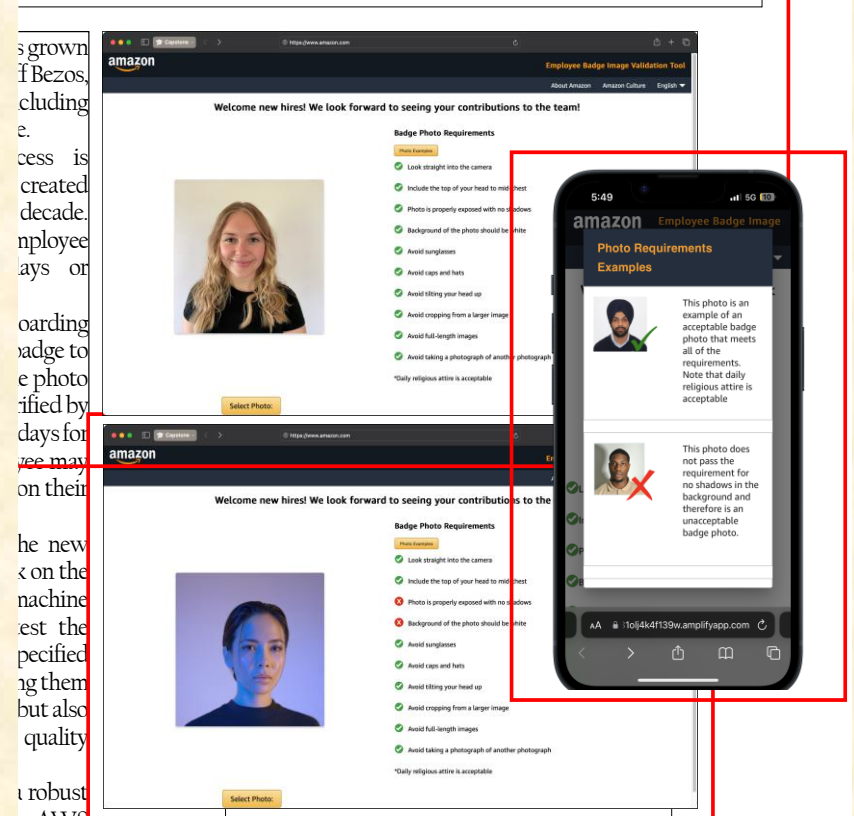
s grown
f Bezos,
cluding
e.
cess is
created
decade.
nployee
lays or

oarding
badge to
e photo
rified by
days for
yee may
on their

he new
k on the
nachine
est the
pecified
ng them
but also
quality

a robust
AWS

Carstore
https://www.amazon.com
amazon
Employee Badge Image Validation Tool
About Amazon  Amazon Culture  English
Welcome new hires! We look forward to seeing your contributions to the team!
Badge Photo Requirements
Photo Examples
Look straight into the camera
Include the top of your head to mid chest
Photo is properly exposed with no shadows
Background of the photo should be white
Avoid sunglasses
Avoid caps and hats
Avoid tilting your head up
Avoid cropping from a larger image
Avoid full-length images
Avoid taking a photograph of another photograph
*Daily religious attire is acceptable
Select Photo:

Carstore
https://www.amazon.com
amazon
Welcome new hires! We look forward to seeing your contributions to the
Badge Photo Requirements
Photo Examples
Look straight into the camera
Include the top of your head to mid chest
Photo is properly exposed with no shadows
Background of the photo should be white
Avoid sunglasses
Avoid caps and hats
Avoid tilting your head up
Avoid cropping from a larger image
Avoid full-length images
Avoid taking a photograph of another photograph
*Daily religious attire is acceptable
Select Photo:

5:49
5G 10
amazon Employee Badge Image
Photo Requirements Examples
This photo is an example of an acceptable badge photo that meets all of the requirements. Note that daily religious attire is acceptable
This photo does not pass the requirement for no shadows in the background and therefore is an unacceptable badge photo.
AA
1olj4k4f139w.amplifyapp.com